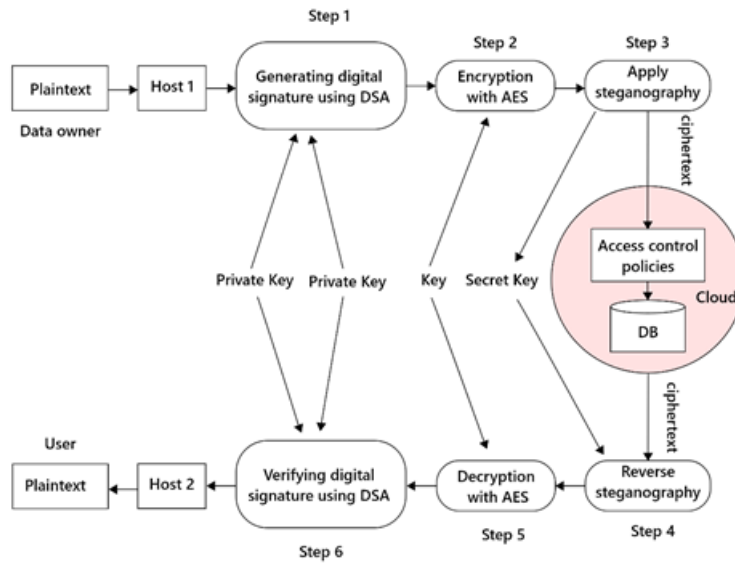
Step 1

Step 2

Step 3

Plaintext

Host 1

Generating digital signature using DSA

Encryption with AES

Apply steganography

Data owner

ciphertext

Access control policies

Cloud

DB

Private Key

Private Key

Key

Secret Key

ciphertext

User

Plaintext

Host 2

Verifying digital signature using DSA

Decryption with AES

Reverse steganography

Step 6

Step 5

Step 4